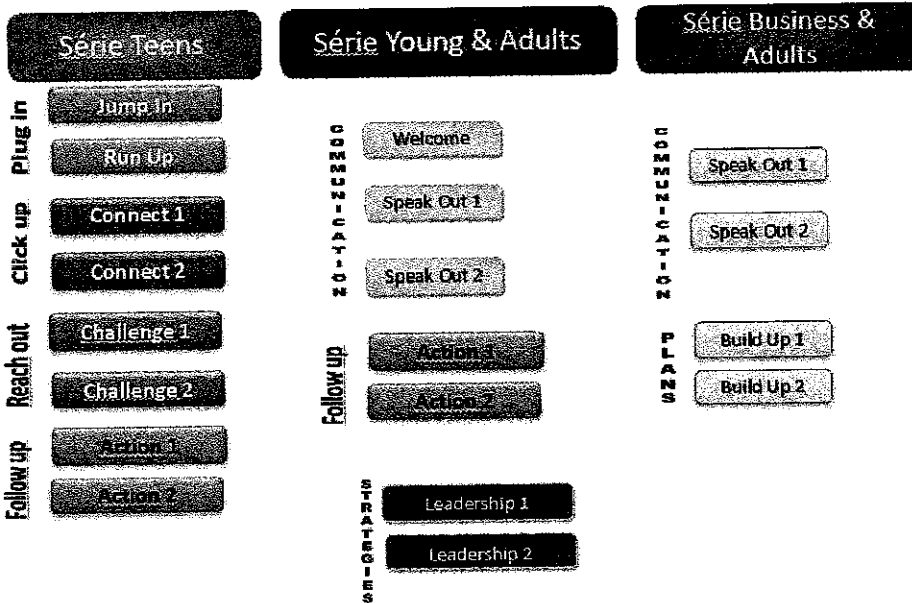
Série Teens

Plug in
Jump in
Run Up

Click up
Connect 1
Connect 2

Reach out
Challenge 1
Challenge 2

Follow up
Action 1
Action 2

Série Young & Adults

COMMUNICATION
Welcome
Speak Out 1
Speak Out 2

Follow up
Action 1
Action 2

STRATEGIES
Leadership 1
Leadership 2

Série Business & Adults

COMMUNICATION
Speak Out 1
Speak Out 2

PLANS
Build Up 1
Build Up 2